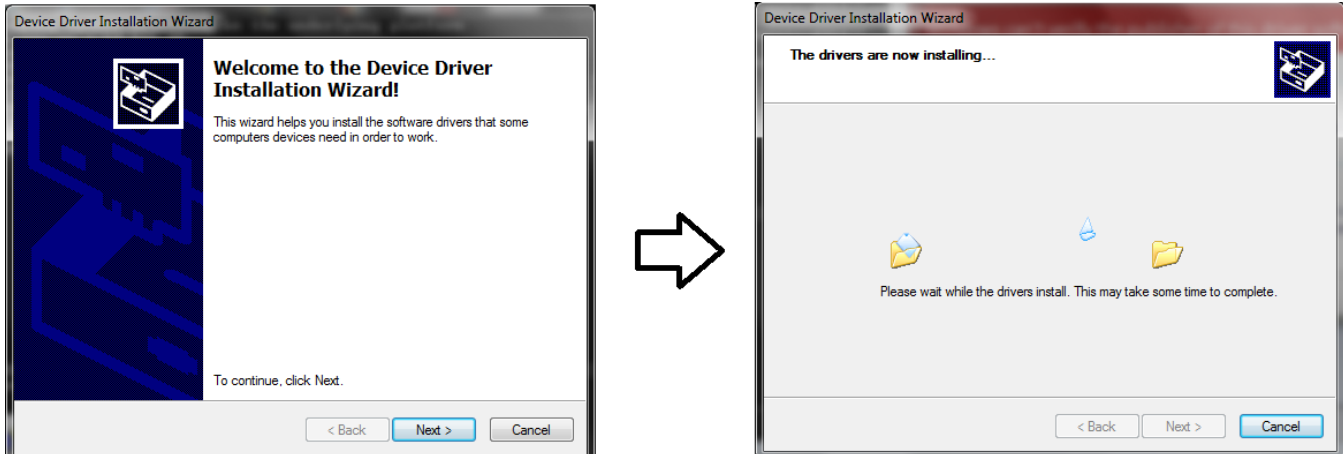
Device Driver Installation Wizard

Welcome to the Device Driver Installation Wizard!

This wizard helps you install the software drivers that some computers devices need in order to work.

To continue, click Next.

< Back Next > Cancel

Device Driver Installation Wizard

The drivers are now installing...

Please wait while the drivers install. This may take some time to complete.

< Back Next > Cancel